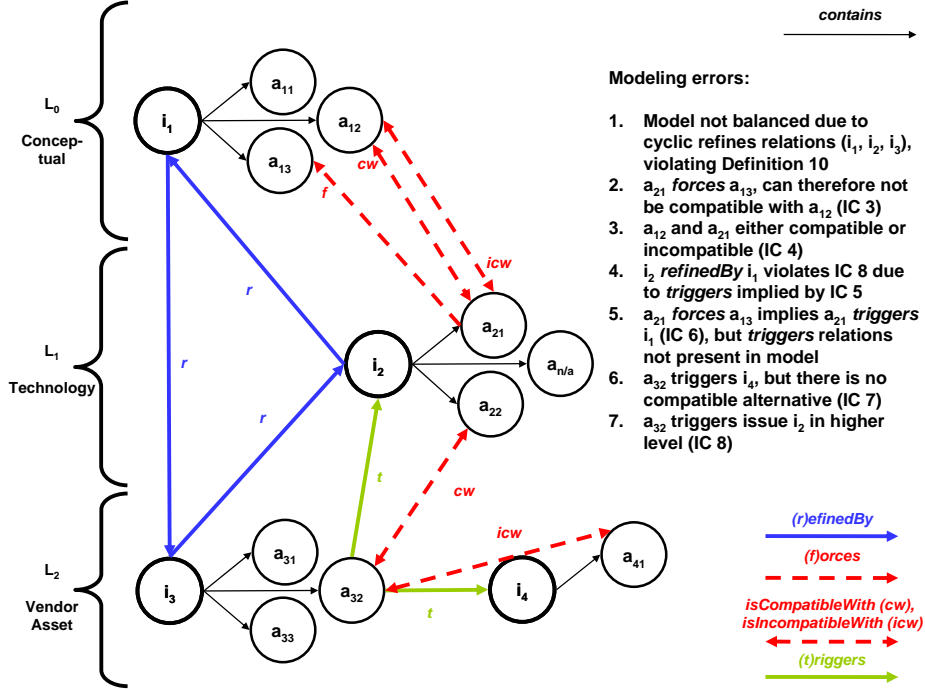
contains

$L_0$
Conceptual

$L_1$
Technology

$L_2$
Vendor Asset

$i_1$
$a_{11}$
$a_{12}$
$a_{13}$
cw
f
icw
r
r
r
$i_2$
$a_{21}$
$a_{n/a}$
$a_{22}$
t
cw
icw
$i_3$
$a_{31}$
$a_{32}$
$a_{33}$
t
$i_4$
$a_{41}$

Modeling errors:

1. Model not balanced due to cyclic refines relations ($i_1$, $i_2$, $i_3$), violating Definition 10
2. $a_{21}$ *forces* $a_{13}$, can therefore not be compatible with $a_{12}$ (IC 3)
3. $a_{12}$ and $a_{21}$ either compatible or incompatible (IC 4)
4. $i_2$ *refinedBy* $i_1$ violates IC 8 due to *triggers* implied by IC 5
5. $a_{21}$ *forces* $a_{13}$ implies $a_{21}$ *triggers* $i_1$ (IC 6), but *triggers* relations not present in model
6. $a_{32}$ triggers $i_4$, but there is no compatible alternative (IC 7)
7. $a_{32}$ triggers issue $i_2$ in higher level (IC 8)

(r)efinedBy
(f)orces
isCompatibleWith (cw),
isIncompatibleWith (icw)
(t)riggers